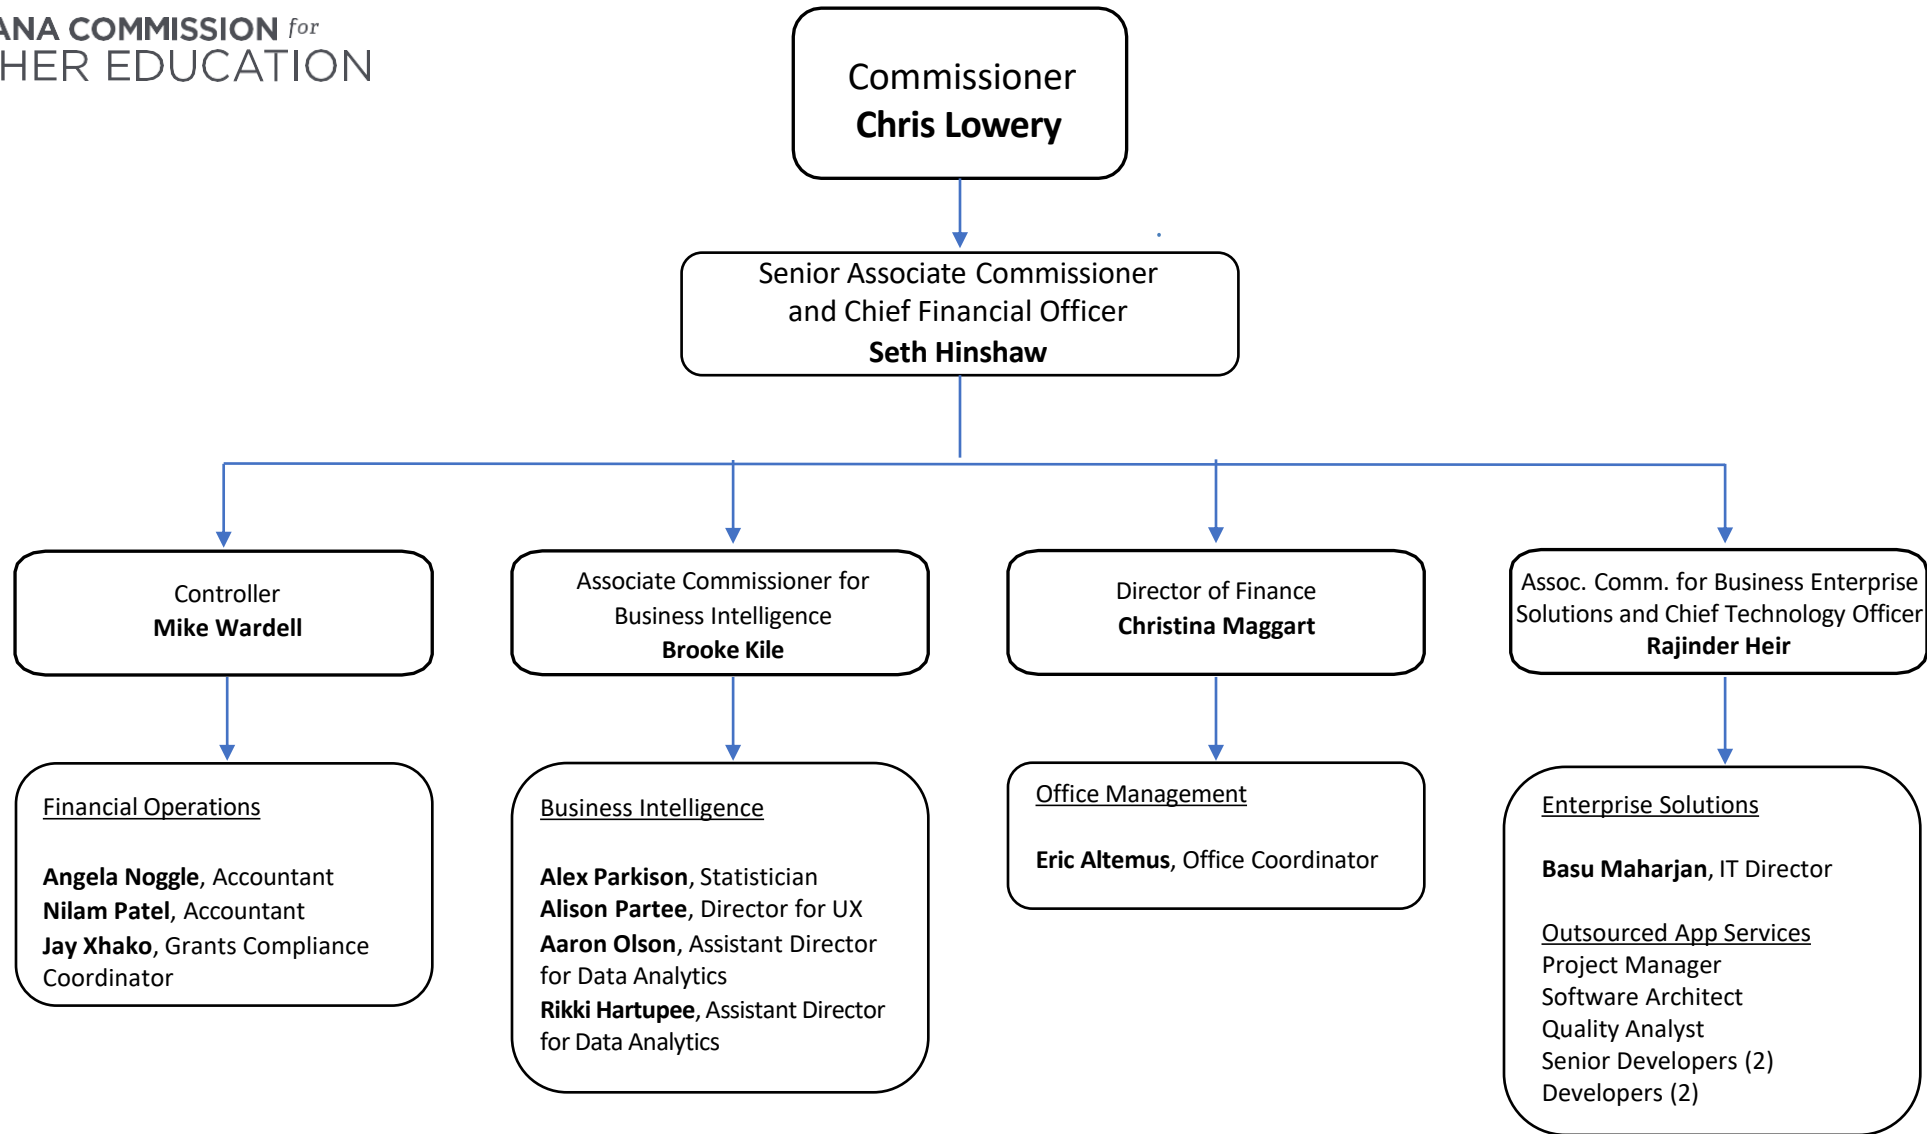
ANA COMMISSION for
HER EDUCATION

Commissioner
**Chris Lowery**

Senior Associate Commissioner and Chief Financial Officer
**Seth Hinshaw**

Controller
**Mike Wardell**

Associate Commissioner for Business Intelligence
**Brooke Kile**

Director of Finance
**Christina Maggart**

Assoc. Comm. for Business Enterprise Solutions and Chief Technology Officer
**Rajinder Heir**

Financial Operations

**Angela Noggle**, Accountant
**Nilam Patel**, Accountant
**Jay Xhako**, Grants Compliance Coordinator

Business Intelligence

**Alex Parkison**, Statistician
**Alison Partee**, Director for UX
**Aaron Olson**, Assistant Director for Data Analytics
**Rikki Hartupee**, Assistant Director for Data Analytics

Office Management

**Eric Altemus**, Office Coordinator

Enterprise Solutions

**Basu Maharjan**, IT Director

Outsourced App Services
Project Manager
Software Architect
Quality Analyst
Senior Developers (2)
Developers (2)